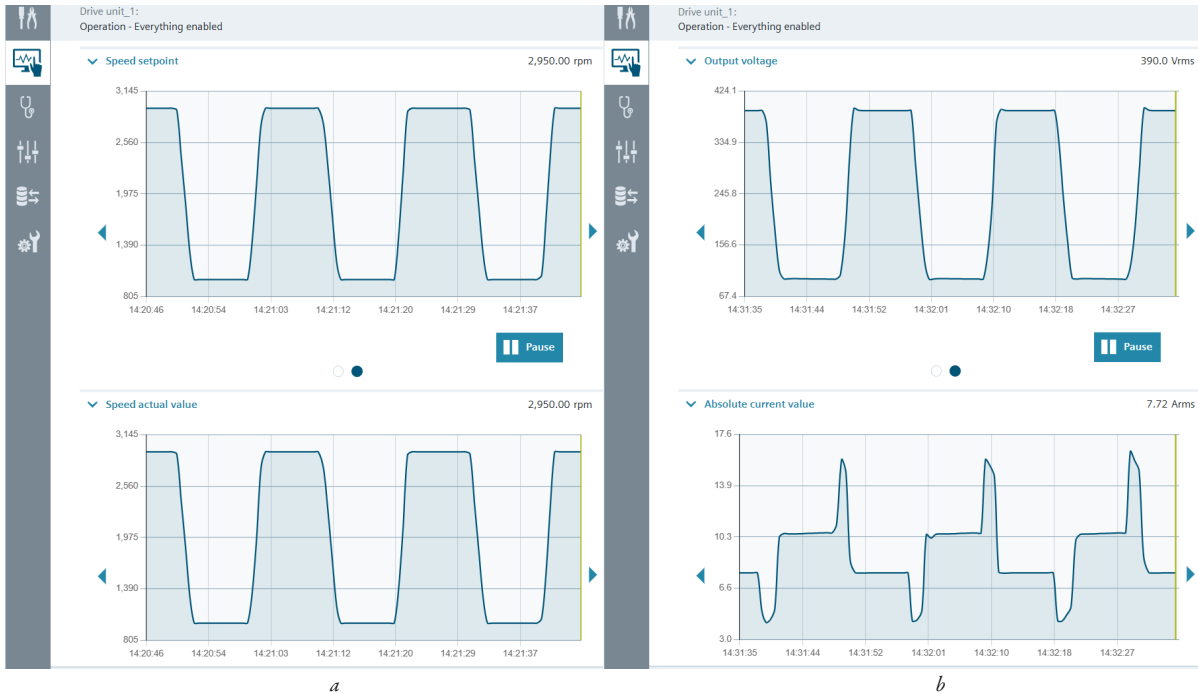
Drive unit_1:
Operation - Everything enabled

Speed setpoint 2,950.00 rpm

3,145
2,560
1,975
1,390
805
14:20:46 14:20:54 14:21:03 14:21:12 14:21:20 14:21:29 14:21:37

Pause

Speed actual value 2,950.00 rpm

3,145
2,560
1,975
1,390
805
14:20:46 14:20:54 14:21:03 14:21:12 14:21:20 14:21:29 14:21:37

a

Drive unit_1:
Operation - Everything enabled

Output voltage 390.0 Vrms

424.1
334.9
245.8
156.6
67.4
14:31:35 14:31:44 14:31:52 14:32:01 14:32:10 14:32:18 14:32:27

Pause

Absolute current value 7.72 Arms

17.6
13.9
10.3
6.6
3.0
14:31:35 14:31:44 14:31:52 14:32:01 14:32:10 14:32:18 14:32:27

b